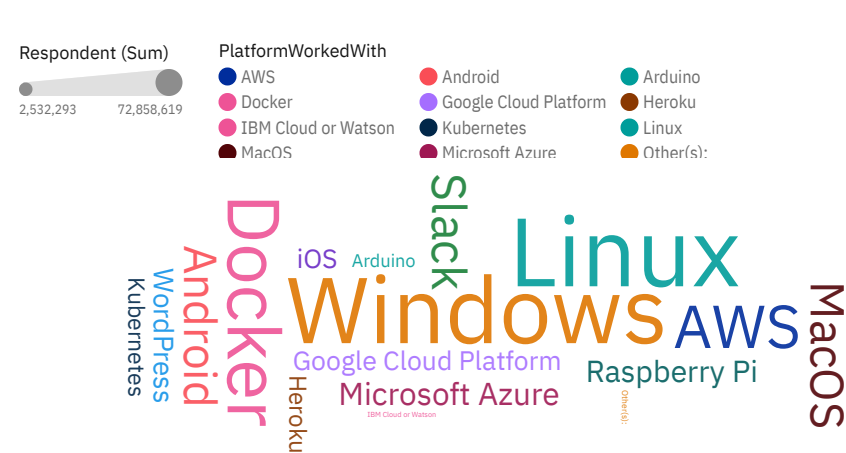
Respondent (Sum)

2,532,293

72,858,619

PlatformWorkedWith

AWS

Android

Arduino

Docker

Google Cloud Platform

Heroku

IBM Cloud or Watson

Kubernetes

Linux

MacOS

Microsoft Azure

Other(s):

Kubernetes

WordPress

Android

Docker

iOS

Arduino

Slack

Linux

Windows

AWS

MacOS

Google Cloud Platform

Raspberry Pi

Heroku

Microsoft Azure

IBM Cloud or Watson

Other(s):